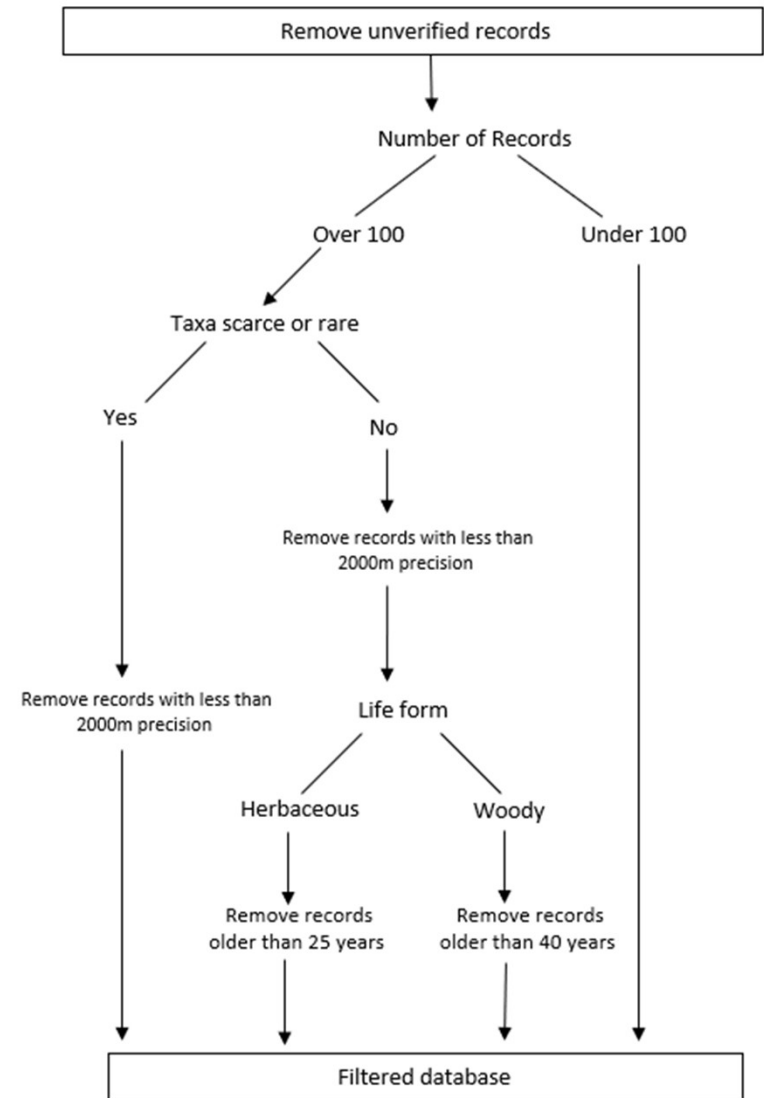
Remove unverified records

Number of Records

Over 100

Under 100

Taxa scarce or rare

Yes

No

Remove records with less than 2000m precision

Remove records with less than 2000m precision

Life form

Herbaceous

Woody

Remove records older than 25 years

Remove records older than 40 years

Filtered database